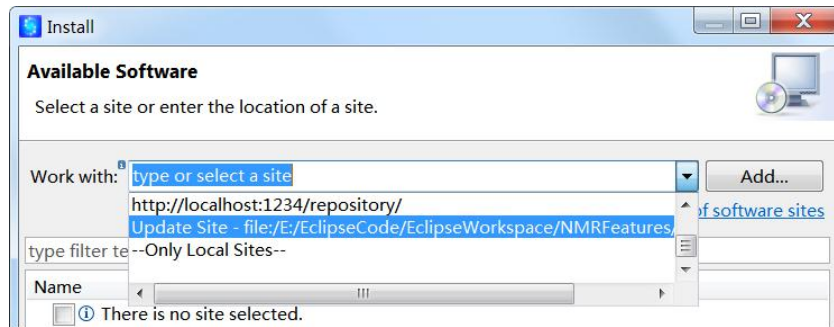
Install

Available Software

Select a site or enter the location of a site.

Work with: type or select a site

Add...

http://localhost:1234/repository/

Update Site - file:/E:/EclipseCode/EclipseWorkspace/NMRFeatures/

--Only Local Sites--

of software sites

type filter te

Name

There is no site selected.